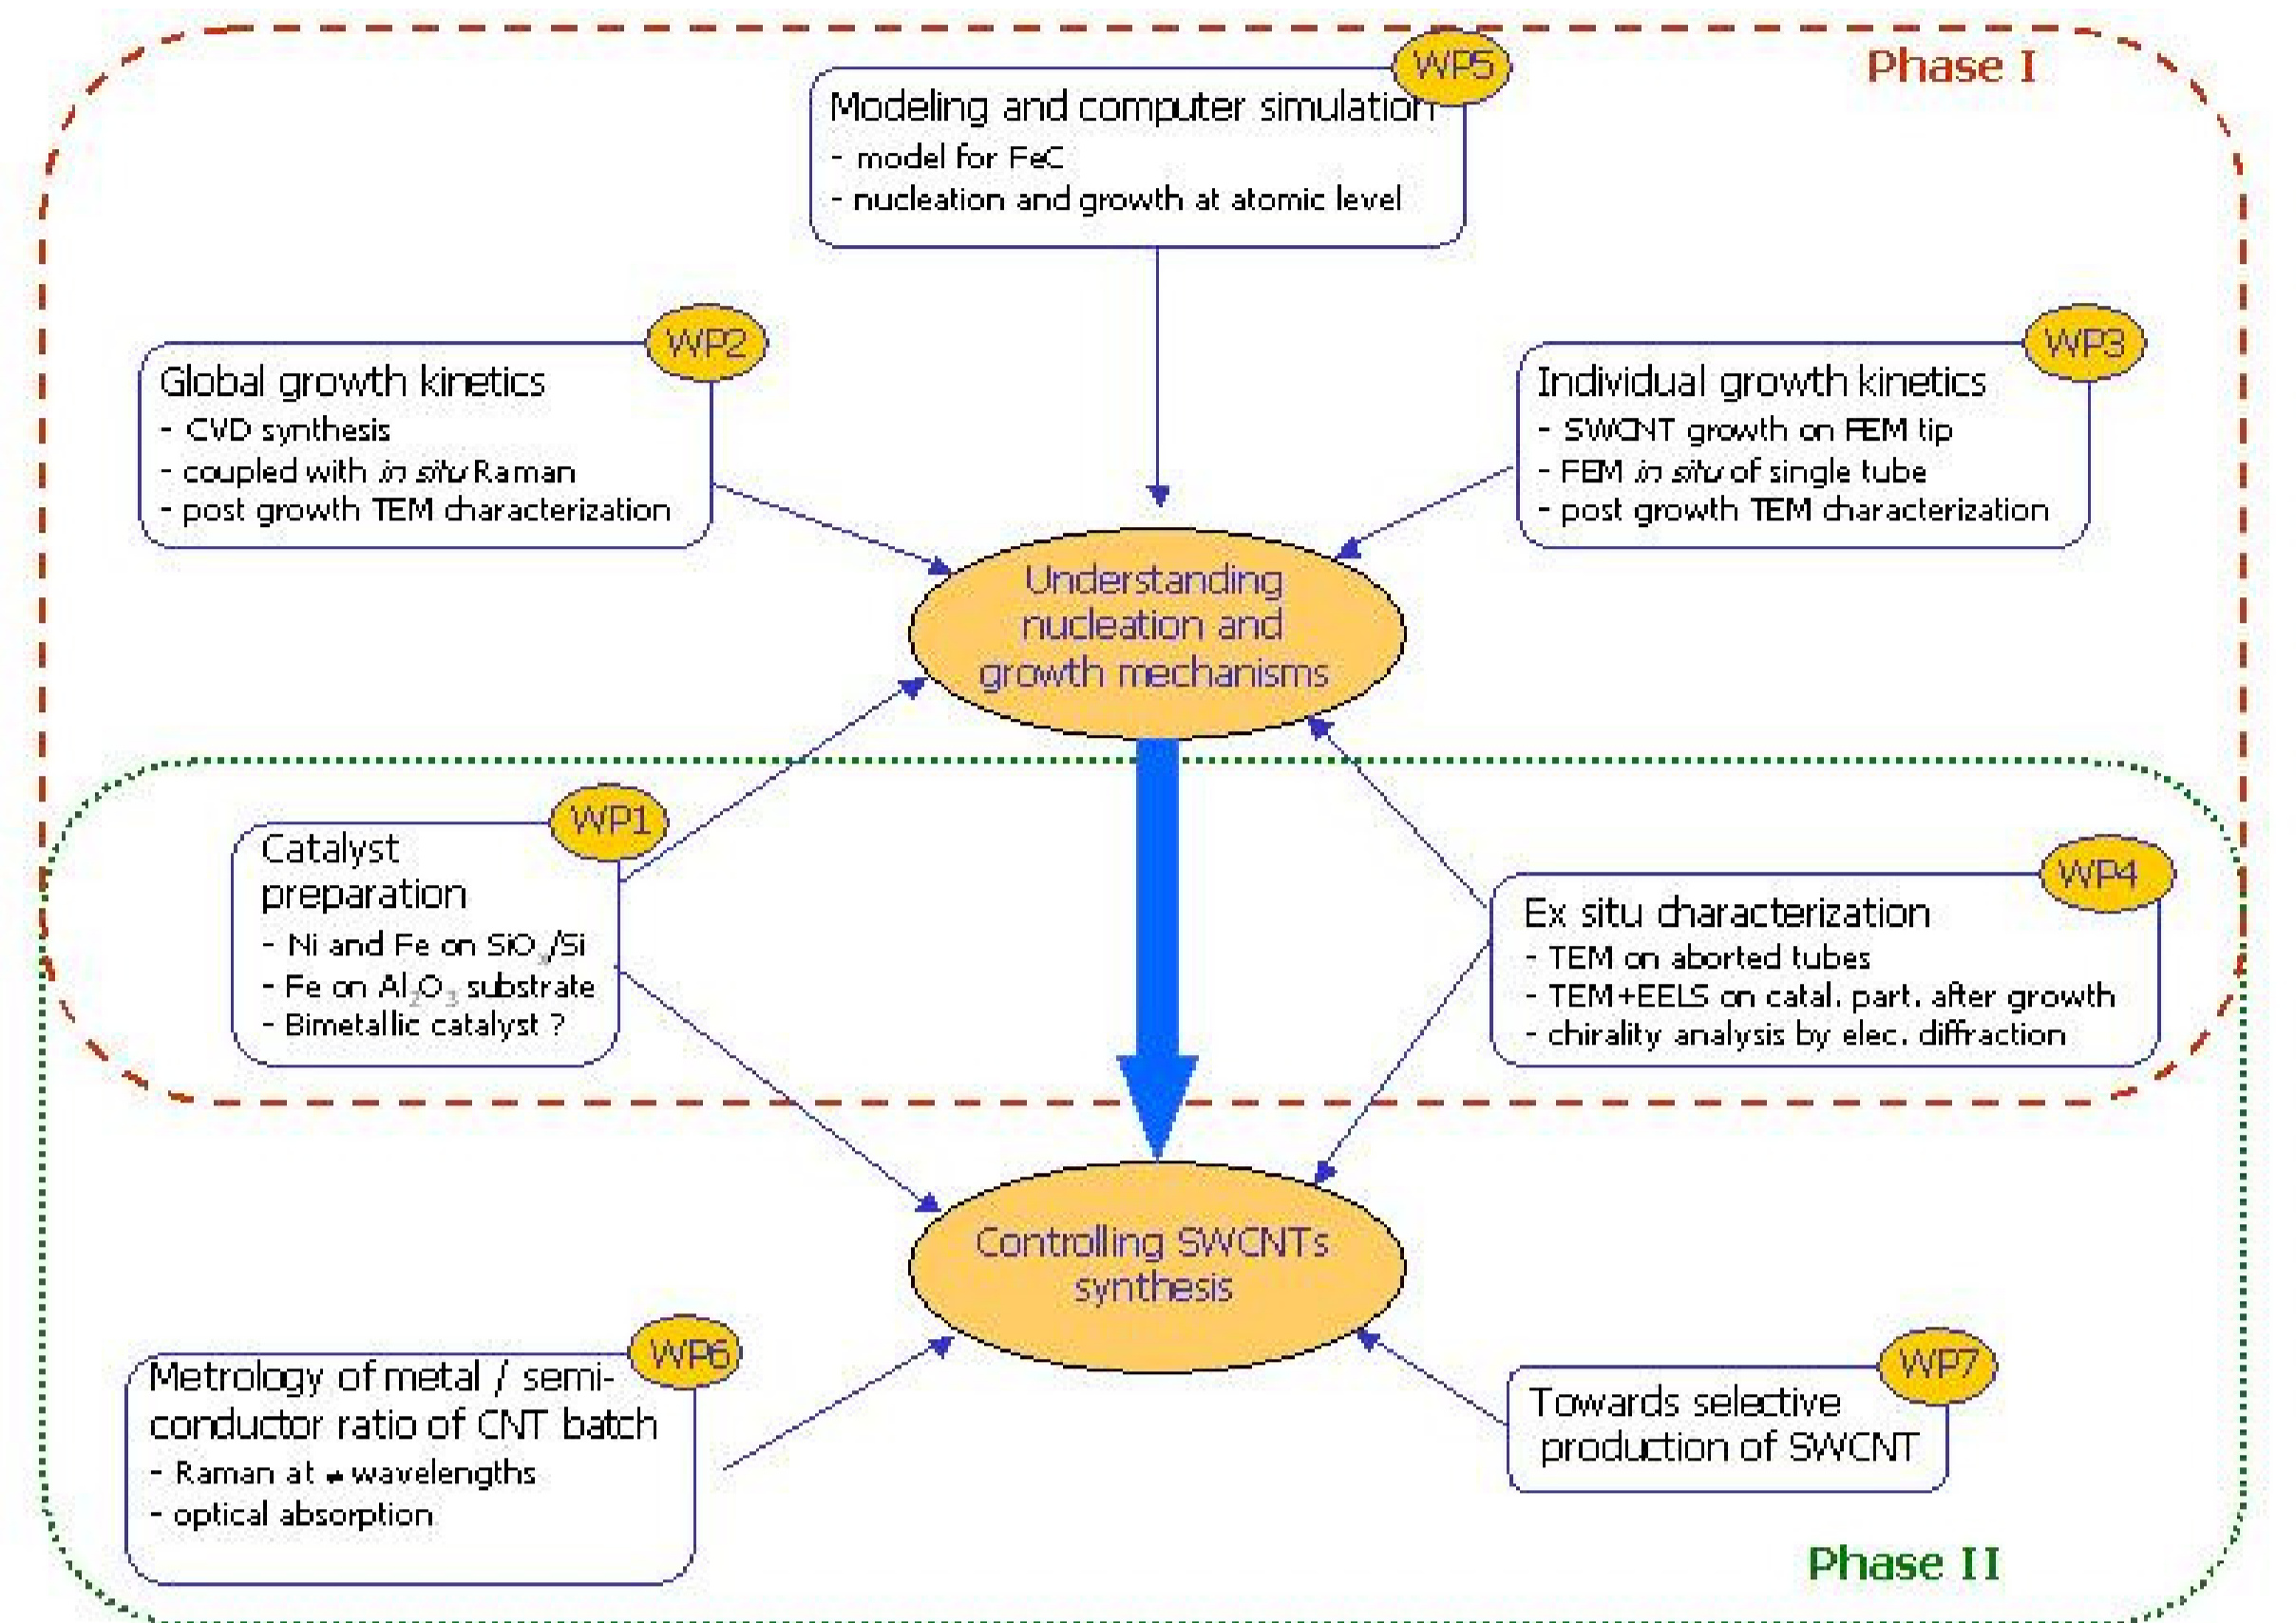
Phase I

WP5
Modeling and computer simulation
- model for FeC
- nucleation and growth at atomic level

WP2
Global growth kinetics
- CVD synthesis
- coupled with *in situ* Raman
- post growth TEM characterization

WP3
Individual growth kinetics
- SWCNT growth on FEM tip
- FEM *in situ* of single tube
- post growth TEM characterization

Understanding nucleation and growth mechanisms

WP1
Catalyst preparation
- Ni and Fe on $SiO_x$/Si
- Fe on $Al_2O_3$ substrate
- Bimetallic catalyst ?

WP4
Ex situ characterization
- TEM on aborted tubes
- TEM+EELS on catal. part. after growth
- chirality analysis by elec. diffraction

Controlling SWCNTs synthesis

WP6
Metrology of metal / semi-conductor ratio of CNT batch
- Raman at ≠ wavelengths
- optical absorption

WP7
Towards selective production of SWCNT

Phase II